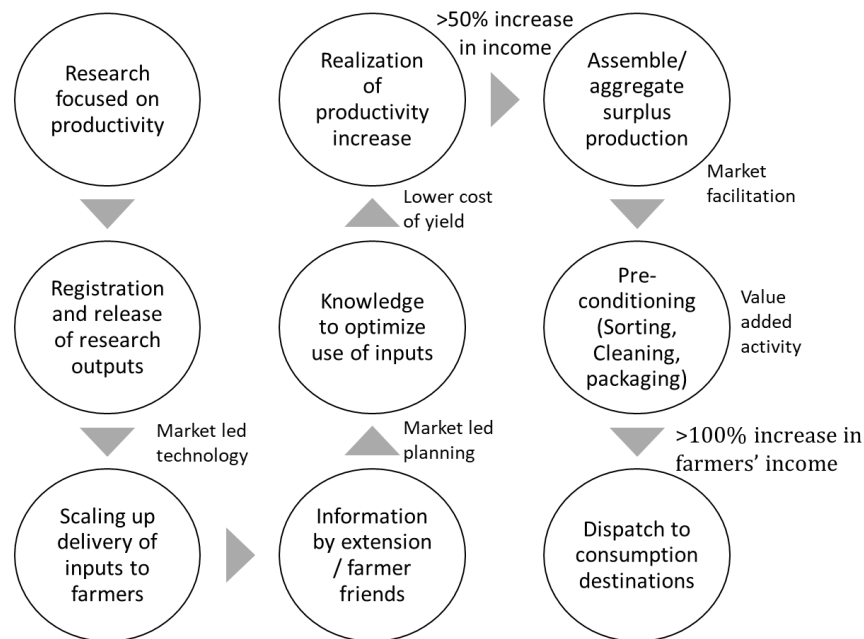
Research focused on productivity

Registration and release of research outputs

Market led technology

Scaling up delivery of inputs to farmers

Information by extension / farmer friends

Market led planning

Knowledge to optimize use of inputs

Lower cost of yield

Realization of productivity increase

>50% increase in income

Assemble/ aggregate surplus production

Market facilitation

Pre-conditioning (Sorting, Cleaning, packaging)

Value added activity

>100% increase in farmers' income

Dispatch to consumption destinations